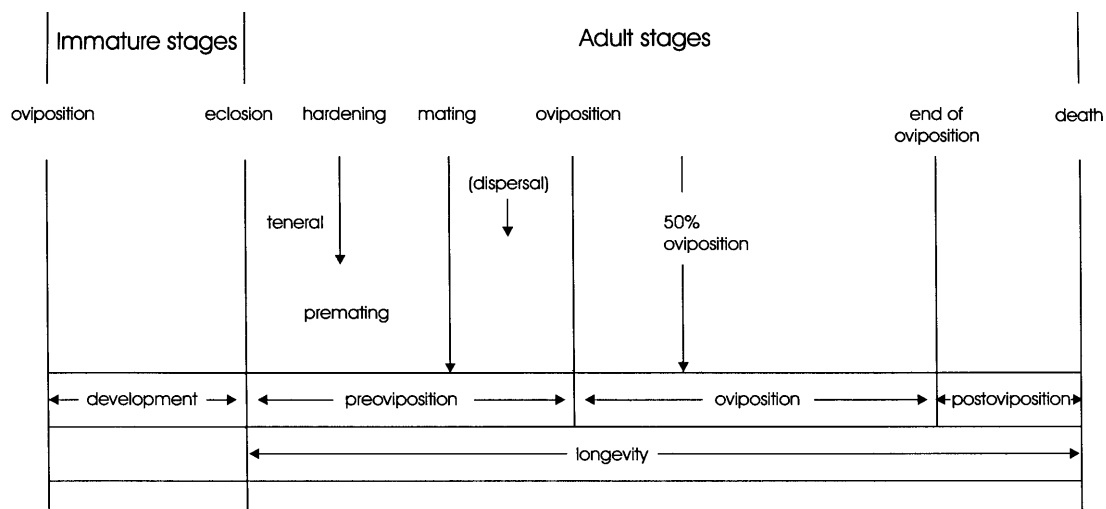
Immature stages

Adult stages

oviposition

eclosion

hardening

mating

oviposition

end of oviposition

death

teneral

(dispersal)

50% oviposition

premating

development

preoviposition

oviposition

postoviposition

longevity